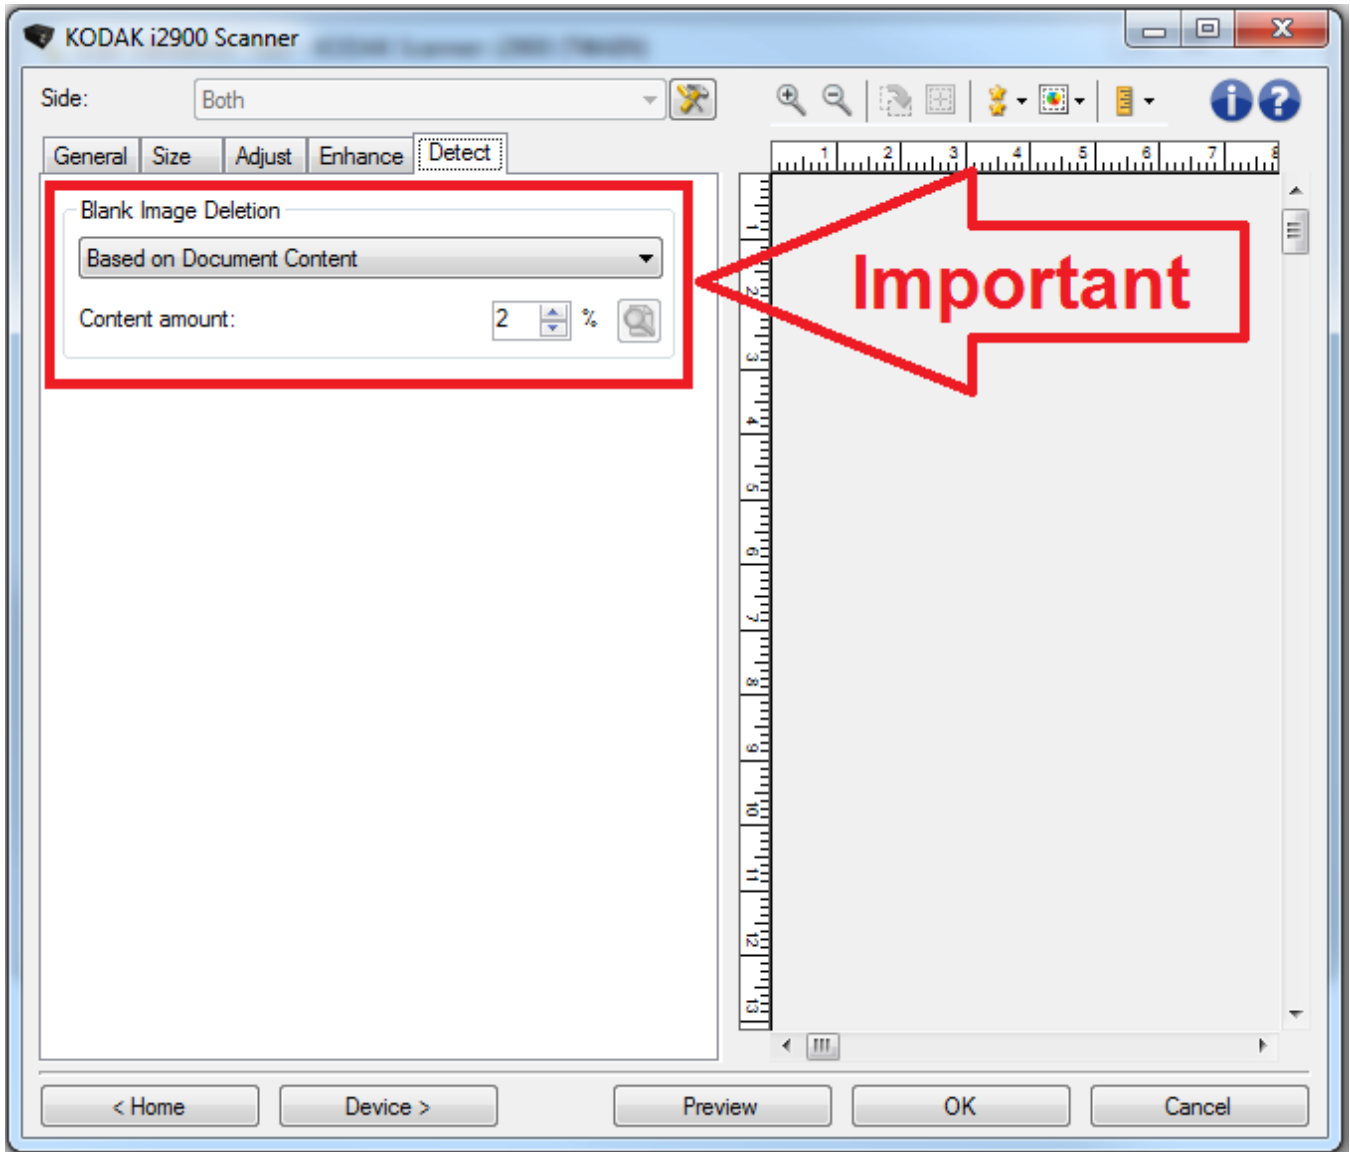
KODAK i2900 Scanner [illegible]

Side: Both

General Size Adjust Enhance Detect

Blank Image Deletion

Based on Document Content

Content amount: 2 %

Important

1 2 3 4 5 6 7 8

1 2 3 4 5 6 7 8 9 10 11 12 13

< Home Device > Preview OK Cancel